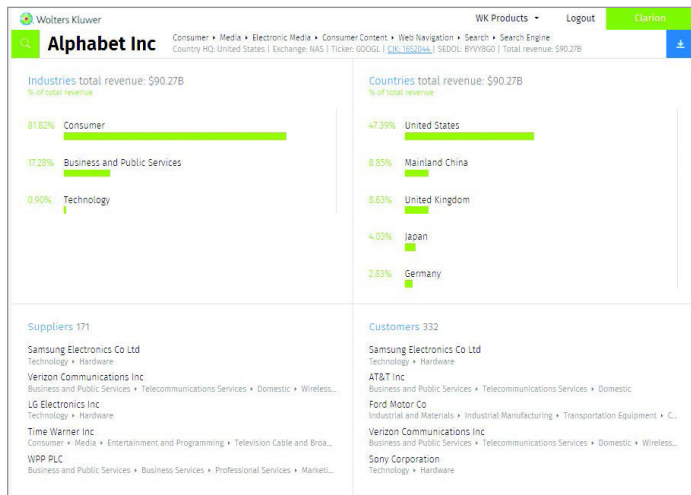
Wolters Kluwer

WK Products

Logout

Clarion

Alphabet Inc

Consumer ▸ Media ▸ Electronic Media ▸ Consumer Content ▸ Web Navigation ▸ Search ▸ Search Engine

Country HQ: United States | Exchange: NAS | Ticker: GOOGL | CIK: 1652044 | SEDOL: BYVY8G0 | Total revenue: $90.27B

Industries total revenue: $90.27B
% of total revenue

81.82% Consumer

17.28% Business and Public Services

0.90% Technology

Countries total revenue: $90.27B
% of total revenue

47.39% United States

8.85% Mainland China

8.63% United Kingdom

4.03% Japan

2.83% Germany

Suppliers 171

Samsung Electronics Co Ltd
Technology ▸ Hardware

Verizon Communications Inc
Business and Public Services ▸ Telecommunications Services ▸ Domestic ▸ Wireless...

LG Electronics Inc
Technology ▸ Hardware

Time Warner Inc
Consumer ▸ Media ▸ Entertainment and Programming ▸ Television Cable and Broa...

WPP PLC
Business and Public Services ▸ Business Services ▸ Professional Services ▸ Marketi...

Customers 332

Samsung Electronics Co Ltd
Technology ▸ Hardware

AT&T Inc
Business and Public Services ▸ Telecommunications Services ▸ Domestic

Ford Motor Co
Industrial and Materials ▸ Industrial Manufacturing ▸ Transportation Equipment ▸ C...

Verizon Communications Inc
Business and Public Services ▸ Telecommunications Services ▸ Domestic ▸ Wireless...

Sony Corporation
Technology ▸ Hardware